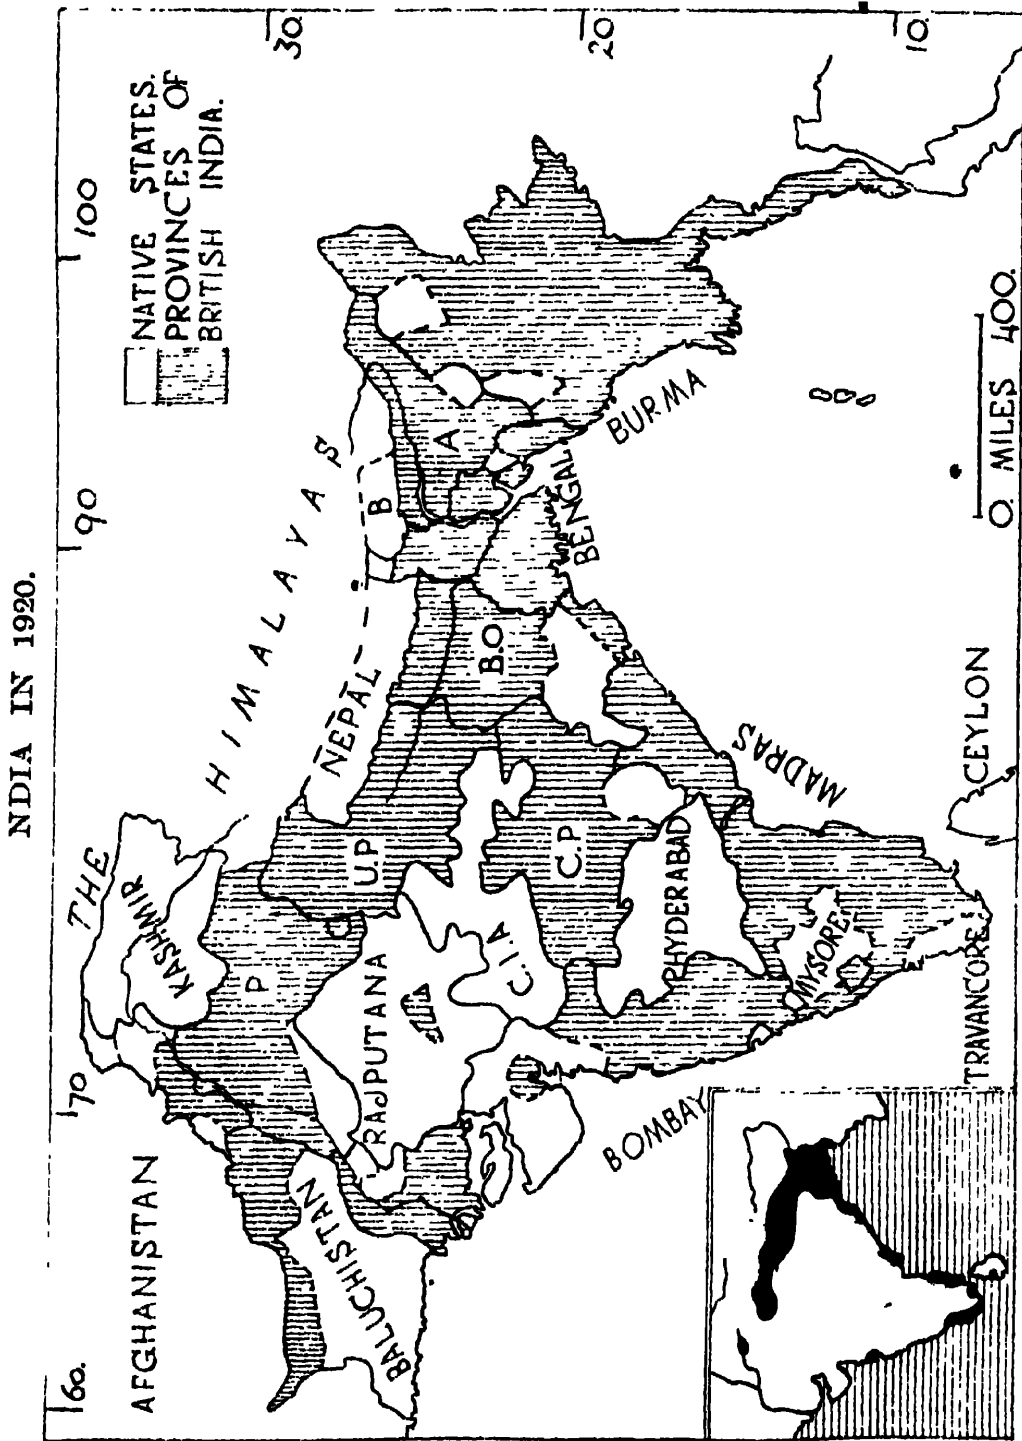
NDIA IN 1920.

NATIVE STATES.
PROVINCES OF BRITISH INDIA.

60.
70
90
100
30
20
10

AFGHANISTAN
BALUCHISTAN
THE
KASHMIR
P
HIMALAYAS
NEPAL
B
A
U.P.
RAJPUTANA
C.I.A
C.P.
B.O.
BENGAL
BURMA
HYDERABAD
MADRAS
MYSORE
TRAVANCORE
BOMBAY
CEYLON
O MILES 400.